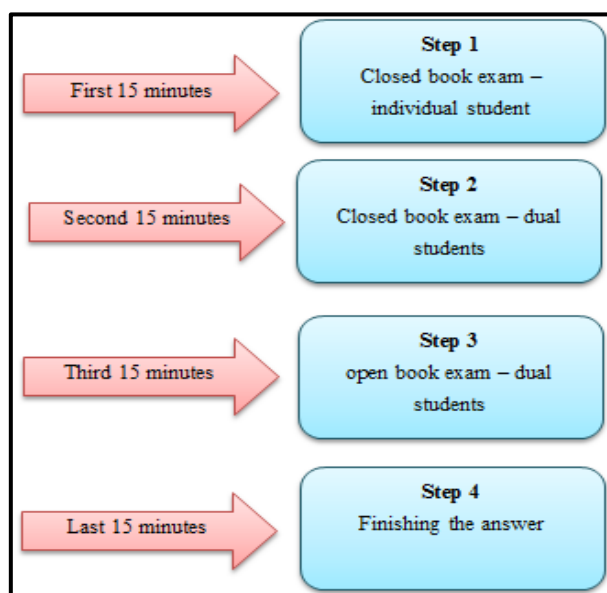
First 15 minutes

Step 1
Closed book exam – individual student

Second 15 minutes

Step 2
Closed book exam – dual students

Third 15 minutes

Step 3
open book exam – dual students

Last 15 minutes

Step 4
Finishing the answer